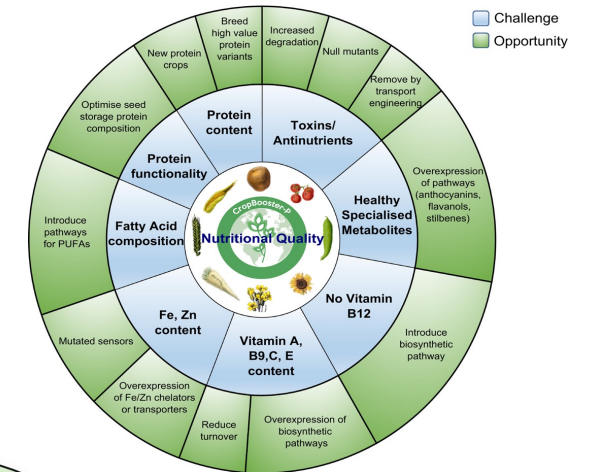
Challenge
Opportunity

CropBooster-p
Nutritional Quality

Protein content
Toxins/ Antinutrients
Healthy Specialised Metabolites
No Vitamin B12
Vitamin A, B9,C, E content
Fe, Zn content
Fatty Acid composition
Protein functionality

Breed high value protein variants
Increased degradation
Null mutants
Remove by transport engineering
Overexpression of pathways (anthocyanins, flavanols, stilbenes)
Introduce biosynthetic pathway
Overexpression of biosynthetic pathways
Reduce turnover
Overexpression of Fe/Zn chelators or transporters
Mutated sensors
Introduce pathways for PUFAs
Optimise seed storage protein composition
New protein crops